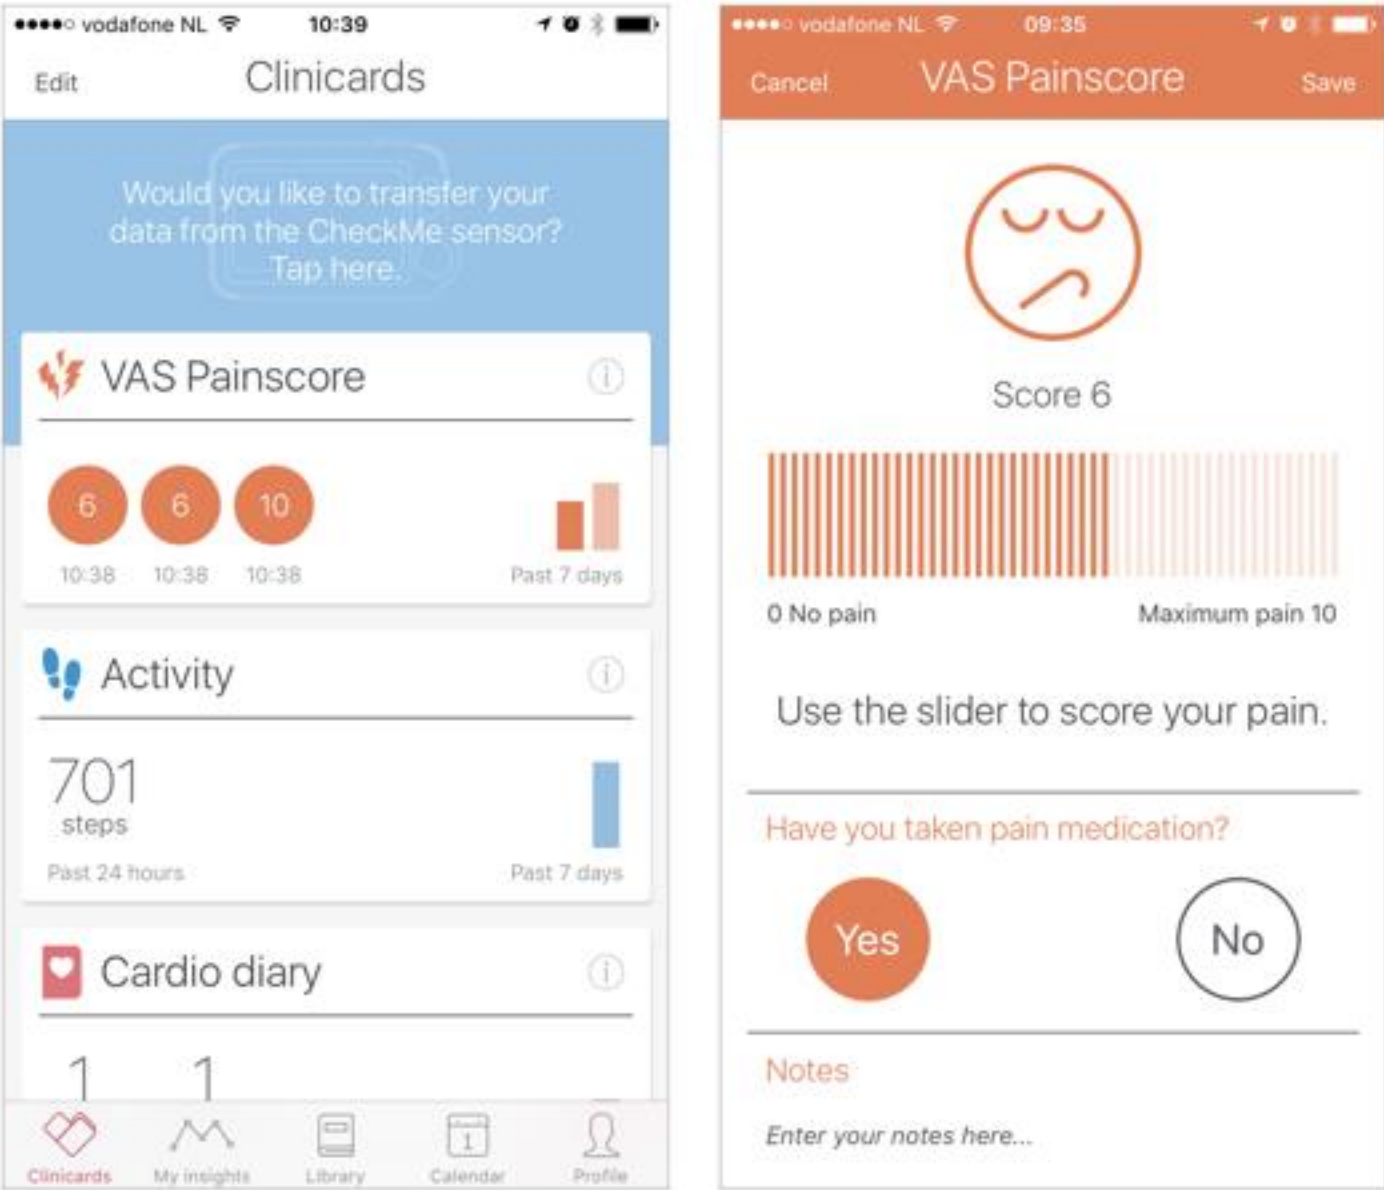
●●●●○ vodafone NL 10:39

Edit Clinicards

Would you like to transfer your data from the CheckMe sensor? Tap here.

VAS Painscore

6 6 10

10:38 10:38 10:38

Past 7 days

Activity

701 steps

Past 24 hours

Past 7 days

Cardio diary

1 1

Clinicards My insights Library Calendar Profile

●●●●○ vodafone NL 09:35

Cancel VAS Painscore Save

Score 6

0 No pain

Maximum pain 10

Use the slider to score your pain.

Have you taken pain medication?

Yes

No

Notes

Enter your notes here...